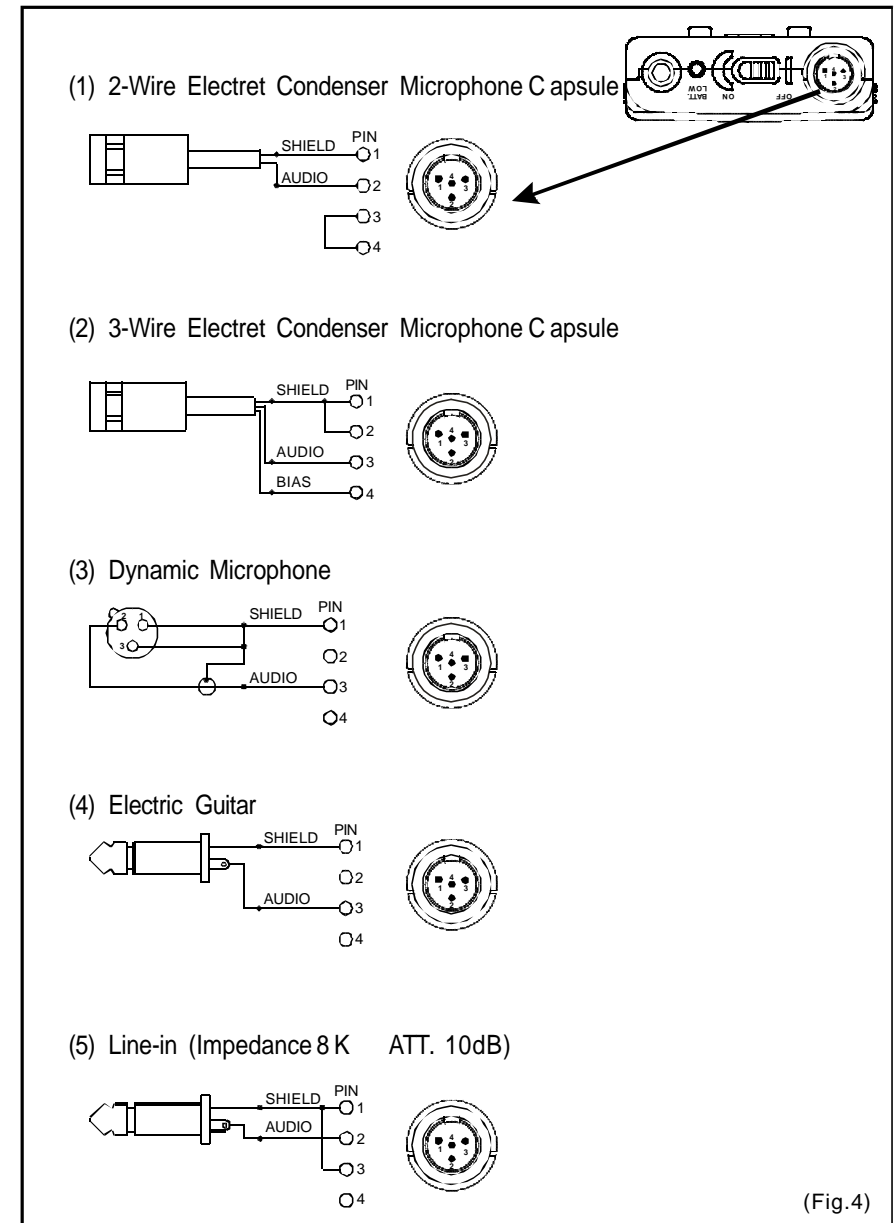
(1) 2-Wire Electret Condenser Microphone C apsule

BATT. LOW ON OFF

SHIELD PIN 1
AUDIO 2
3
4

1 4 3 2

(2) 3-Wire Electret Condenser Microphone C apsule

SHIELD PIN 1
2
AUDIO 3
BIAS 4

1 4 3 2

(3) Dynamic Microphone

2 1 3

SHIELD PIN 1
2
AUDIO 3
4

1 4 3 2

(4) Electric Guitar

SHIELD PIN 1
2
AUDIO 3
4

1 4 3 2

(5) Line-in (Impedance 8 K ATT. 10dB)

SHIELD PIN 1
AUDIO 2
3
4

1 4 3 2

(Fig.4)